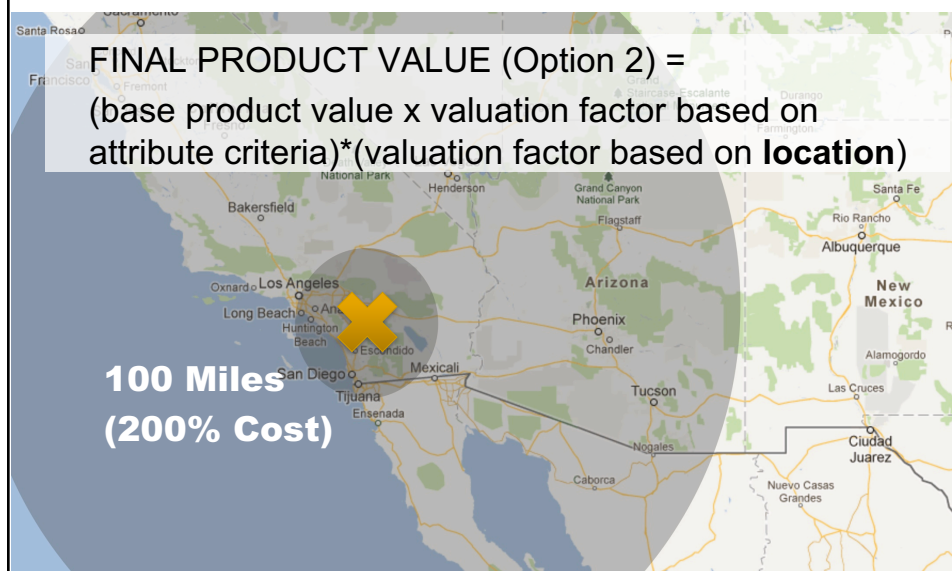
FINAL PRODUCT VALUE (Option 2) = (base product value x valuation factor based on attribute criteria)*(valuation factor based on **location**)

Santa Rosa
Sacramento
San Francisco
Fremont
Fresno
National Park
Henderson
Grand Canyon National Park
Staircase-Escalante
Durango
Farmington
Santa Fe
Bakersfield
Flagstaff
Rio Rancho
Albuquerque
Oxnard
Los Angeles
Arizona
New Mexico
Long Beach
Anaheim
Huntington Beach
Phoenix
Escondido
Chandler
Alamogordo
100 Miles
(200% Cost)
San Diego
Mexicali
Tijuana
Tucson
Las Cruces
Ensenada
Nogales
Ciudad Juarez
Caborca
Nuevo Casas Grandes